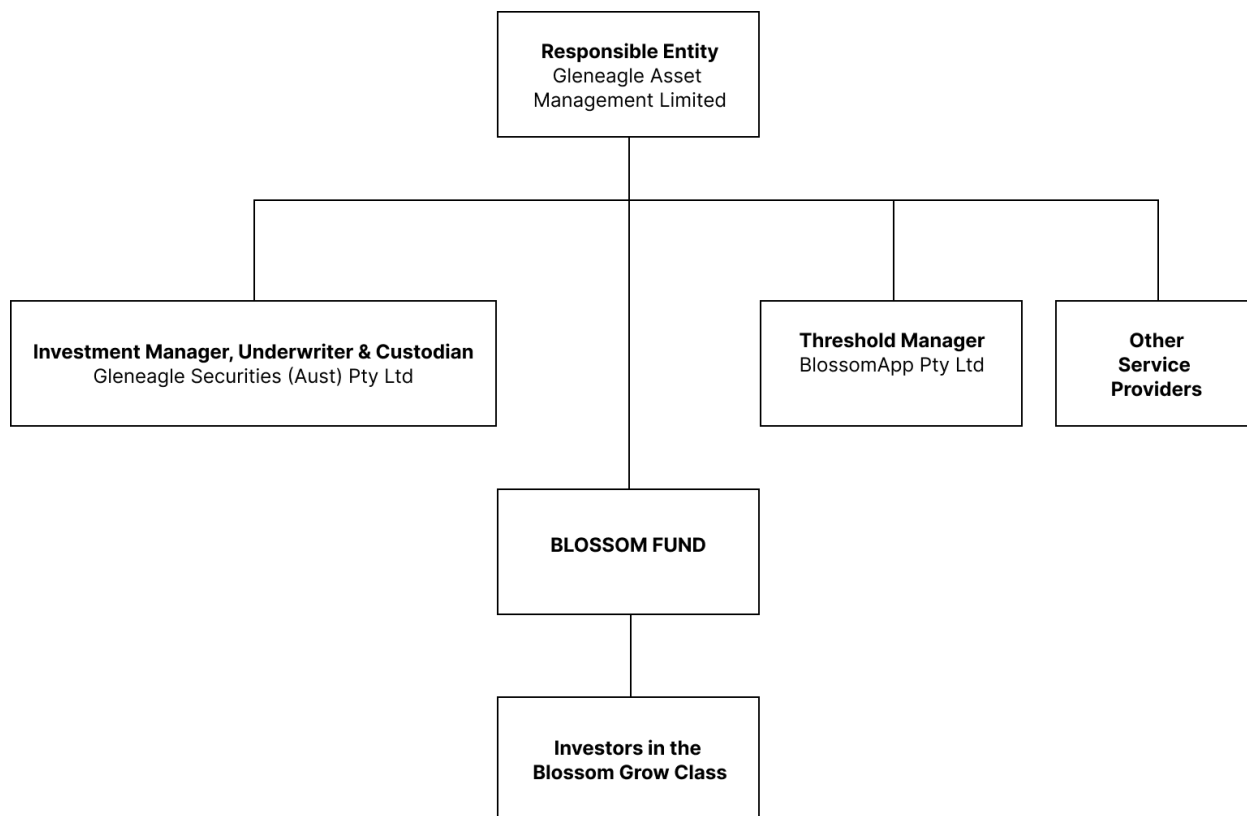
Responsible Entity
Gleneagle Asset Management Limited

Investment Manager, Underwriter & Custodian
Gleneagle Securities (Aust) Pty Ltd

Threshold Manager
BlossomApp Pty Ltd

Other Service Providers

BLOSSOM FUND

Investors in the Blossom Grow Class